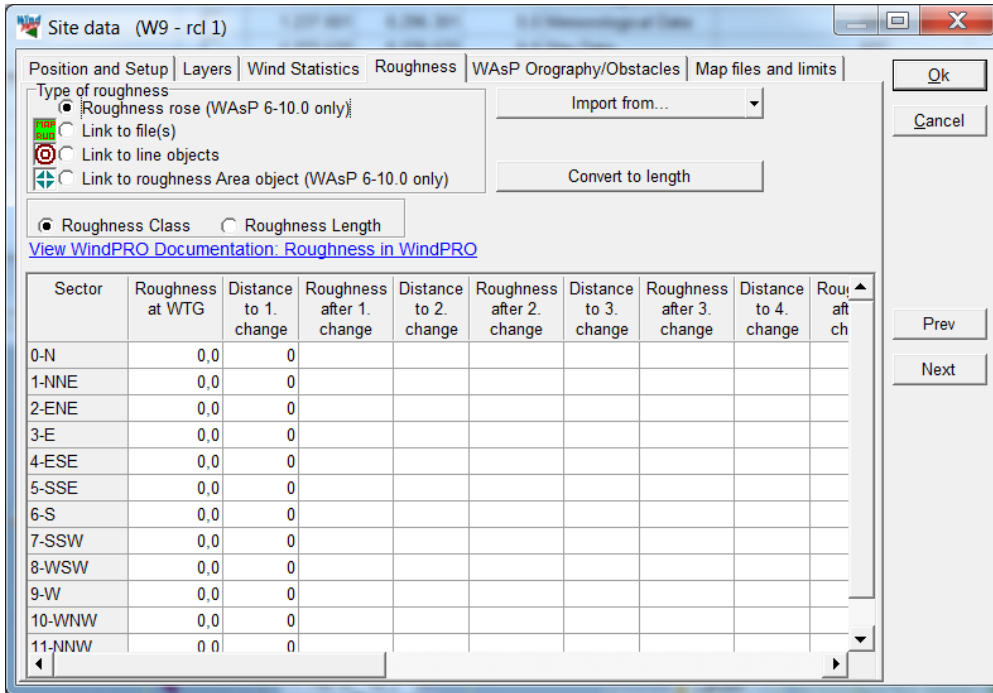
Site data (W9 - rcl 1)

Position and Setup | Layers | Wind Statistics | Roughness | WAsP Orography/Obstacles | Map files and limits

Ok

Cancel

Type of roughness
Roughness rose (WAsP 6-10.0 only)
Link to file(s)
Link to line objects
Link to roughness Area object (WAsP 6-10.0 only)

Import from...

Convert to length

Roughness Class Roughness Length

View WindPRO Documentation: Roughness in WindPRO

| Sector | Roughness at WTG | Distance to 1. change | Roughness after 1. change | Distance to 2. change | Roughness after 2. change | Distance to 3. change | Roughness after 3. change | Distance to 4. change | Rou aft ch |
|---|---|---|---|---|---|---|---|---|---|
| 0-N | 0,0 | 0 | | | | | | | |
| 1-NNE | 0,0 | 0 | | | | | | | |
| 2-ENE | 0,0 | 0 | | | | | | | |
| 3-E | 0,0 | 0 | | | | | | | |
| 4-ESE | 0,0 | 0 | | | | | | | |
| 5-SSE | 0,0 | 0 | | | | | | | |
| 6-S | 0,0 | 0 | | | | | | | |
| 7-SSW | 0,0 | 0 | | | | | | | |
| 8-WSW | 0,0 | 0 | | | | | | | |
| 9-W | 0,0 | 0 | | | | | | | |
| 10-WNW | 0,0 | 0 | | | | | | | |
| 11-NNW | 0,0 | 0 | | | | | | | |

Prev

Next